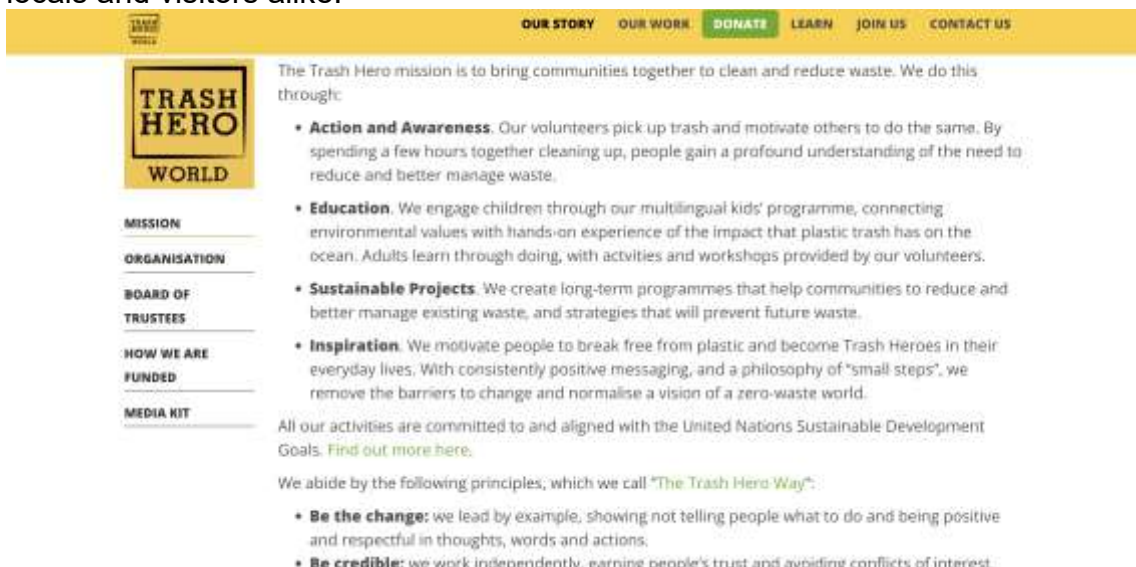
locals and visitors alike.

OUR STORY OUR WORK DONATE LEARN JOIN US CONTACT US

TRASH HERO WORLD

MISSION

ORGANISATION

BOARD OF TRUSTEES

HOW WE ARE FUNDED

MEDIA KIT

The Trash Hero mission is to bring communities together to clean and reduce waste. We do this through:

• **Action and Awareness**. Our volunteers pick up trash and motivate others to do the same. By spending a few hours together cleaning up, people gain a profound understanding of the need to reduce and better manage waste.

• **Education**. We engage children through our multilingual kids' programme, connecting environmental values with hands-on experience of the impact that plastic trash has on the ocean. Adults learn through doing, with actvities and workshops provided by our volunteers.

• **Sustainable Projects**. We create long-term programmes that help communities to reduce and better manage existing waste, and strategies that will prevent future waste.

• **Inspiration**. We motivate people to break free from plastic and become Trash Heroes in their everyday lives. With consistently positive messaging, and a philosophy of "small steps", we remove the barriers to change and normalise a vision of a zero-waste world.

All our activities are committed to and aligned with the United Nations Sustainable Development Goals. Find out more here.

We abide by the following principles, which we call "The Trash Hero Way":

• **Be the change:** we lead by example, showing not telling people what to do and being positive and respectful in thoughts, words and actions.

• **Be credible:** we work independently, earning people's trust and avoiding conflicts of interest.